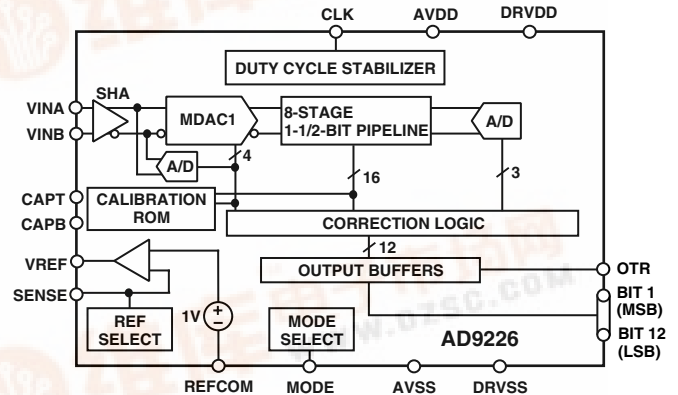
CLK
AVDD
DRVDD
DUTY CYCLE STABILIZER
VINA
VINB
SHA
MDAC1
8-STAGE 1-1/2-BIT PIPELINE
A/D
A/D
4
16
3
CAPT
CAPB
CALIBRATION ROM
CORRECTION LOGIC
12
VREF
SENSE
OUTPUT BUFFERS
OTR
BIT 1 (MSB)
BIT 12 (LSB)
1V
REF SELECT
MODE SELECT
AD9226
REFCOM
MODE
AVSS
DRVSS
www.DZSC.com